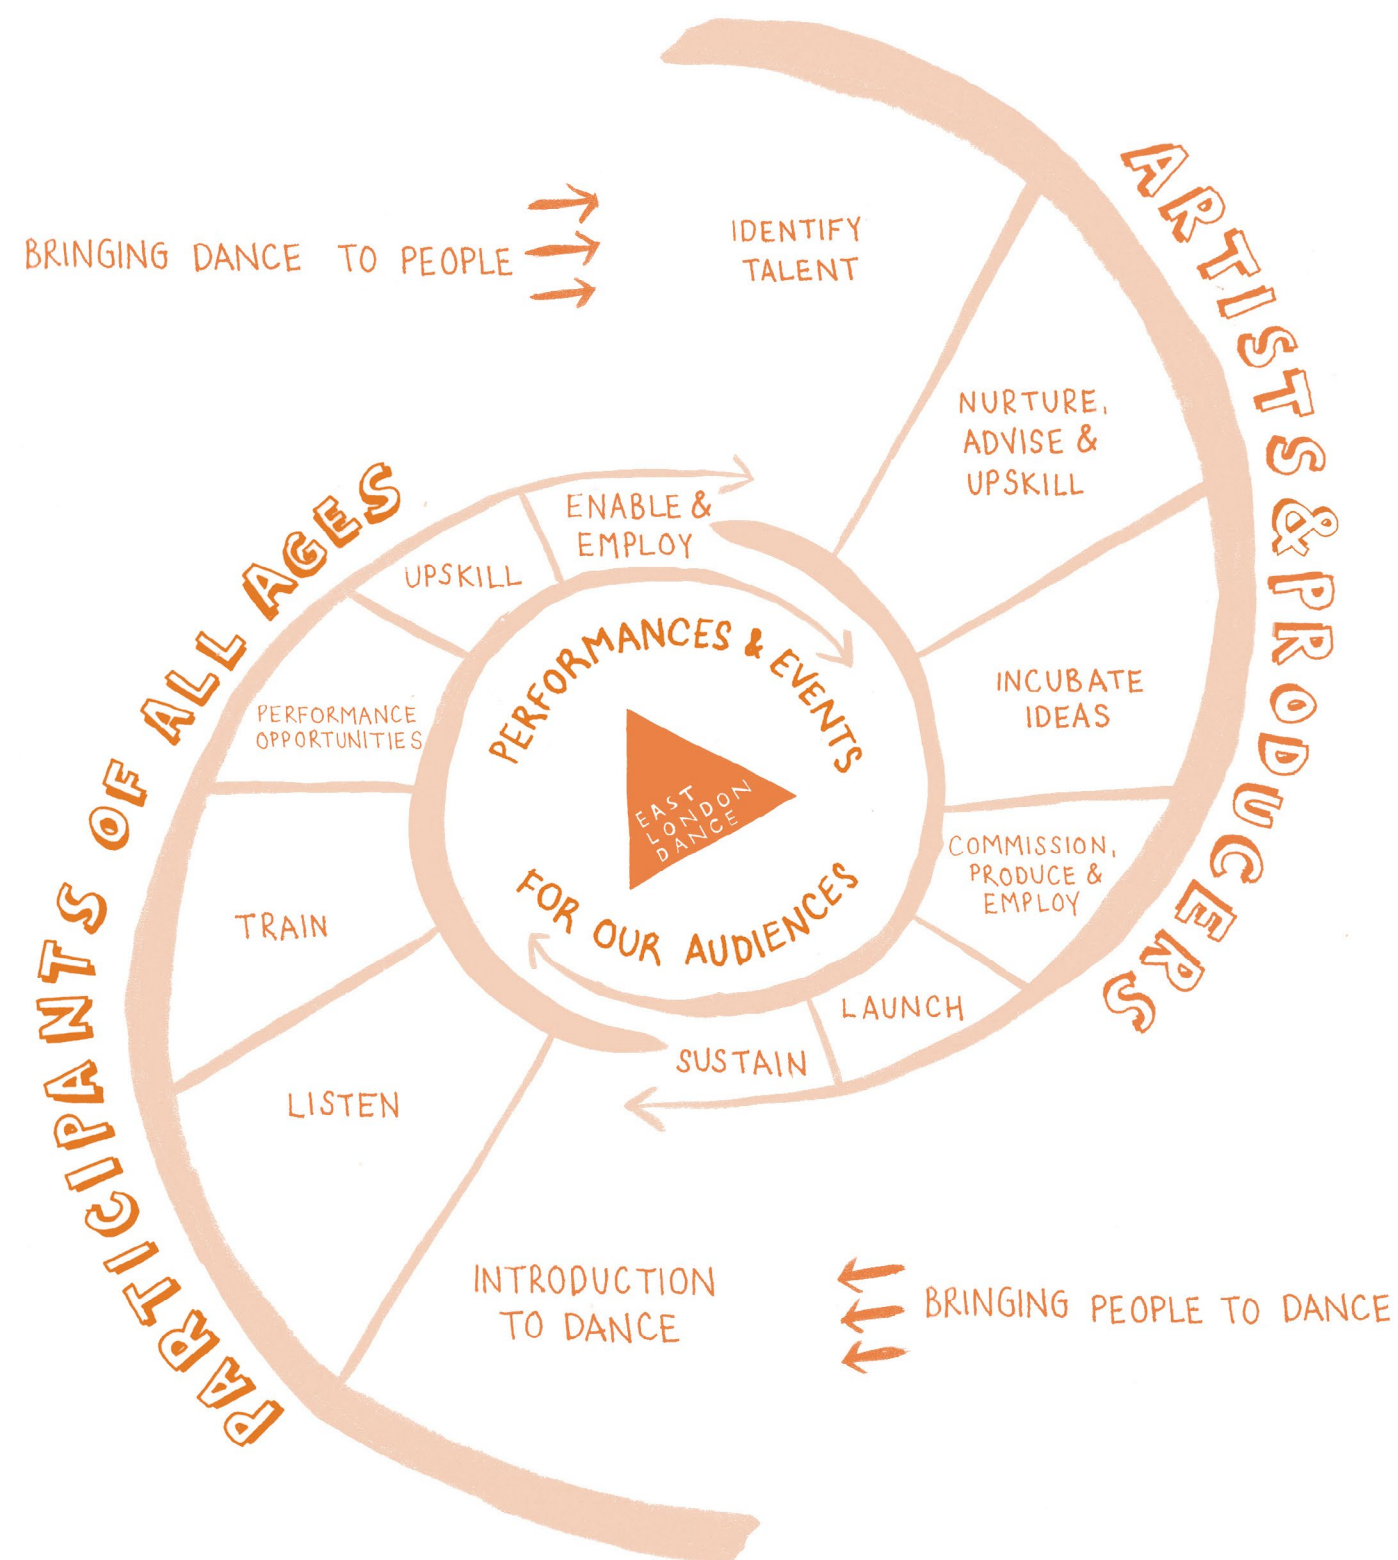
BRINGING DANCE TO PEOPLE

IDENTIFY TALENT

ARTISTS & PRODUCERS

NURTURE, ADVISE & UPSKILL

INCUBATE IDEAS

COMMISSION, PRODUCE & EMPLOY

LAUNCH

SUSTAIN

ENABLE & EMPLOY

UPSKILL

PARTICIPANTS OF ALL AGES

PERFORMANCE OPPORTUNITIES

TRAIN

LISTEN

INTRODUCTION TO DANCE

PERFORMANCES & EVENTS

EAST LONDON DANCE

FOR OUR AUDIENCES

BRINGING PEOPLE TO DANCE